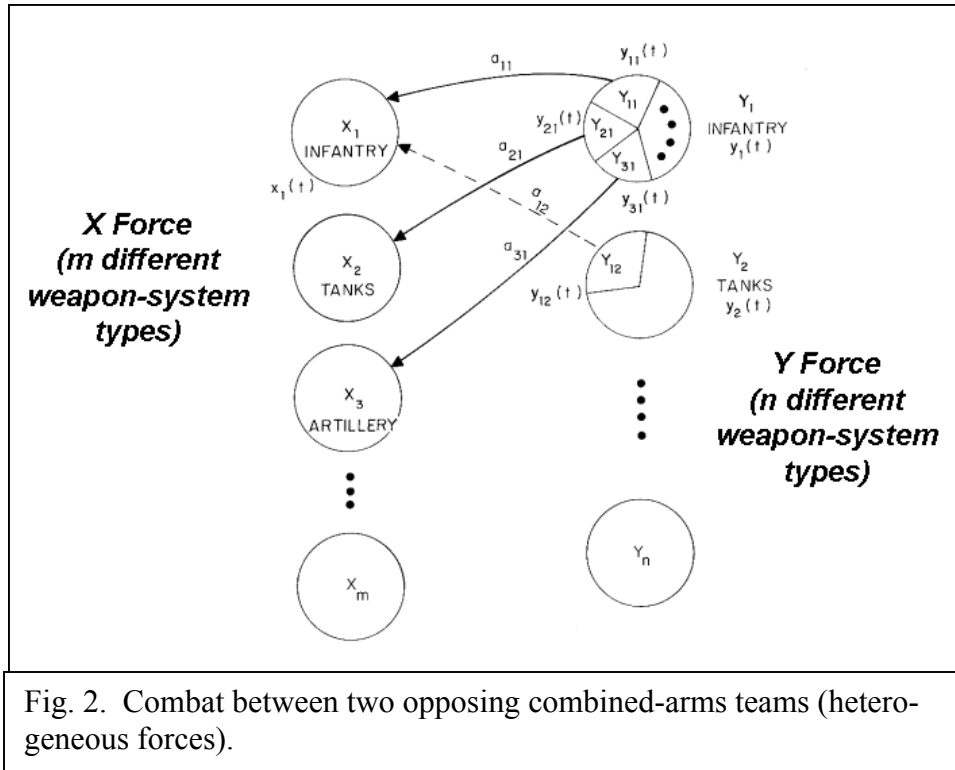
$a_{11}$

$y_{11}(t)$

$Y_{11}$

$Y_{21}$

$Y_{31}$

$Y_1$
INFANTRY
$y_1(t)$

$X_1$
INFANTRY

$x_1(t)$

$y_{21}(t)$

$a_{21}$

$a_{12}$

$y_{31}(t)$

X Force
(m different
weapon-system
types)

$X_2$
TANKS

$a_{31}$

$Y_{12}$

$y_{12}(t)$

$Y_2$
TANKS
$y_2(t)$

$X_3$
ARTILLERY

Y Force
(n different
weapon-system
types)

$X_m$

$Y_n$

Fig. 2. Combat between two opposing combined-arms teams (heterogeneous forces).